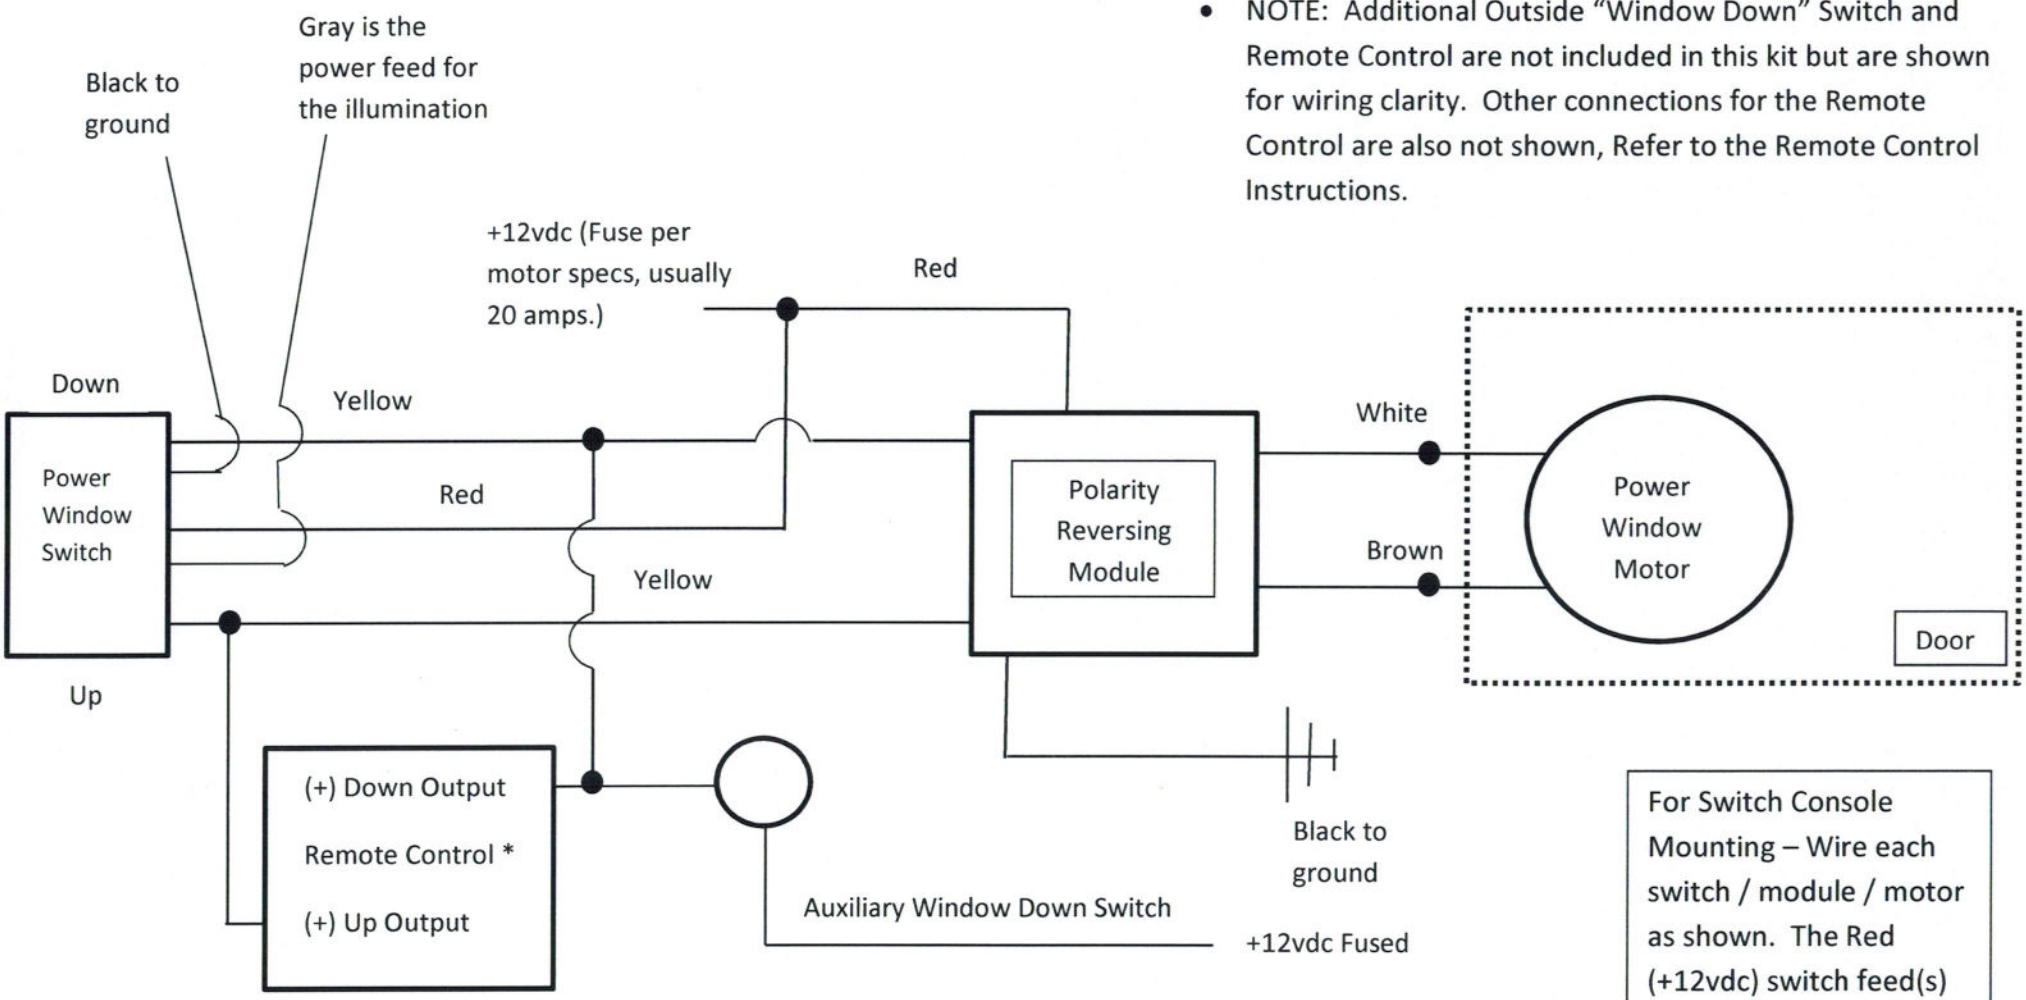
Gray is the power feed for the illumination

Black to ground

• NOTE: Additional Outside "Window Down" Switch and Remote Control are not included in this kit but are shown for wiring clarity. Other connections for the Remote Control are also not shown, Refer to the Remote Control Instructions.

+12vdc (Fuse per motor specs, usually 20 amps.)

Red

Down

Yellow

Power Window Switch

Red

Yellow

Up

Polarity Reversing Module

White

Brown

Power Window Motor

Door

(+) Down Output

Remote Control *

(+) Up Output

Auxiliary Window Down Switch

Black to ground

+12vdc Fused

For Switch Console Mounting – Wire each switch / module / motor as shown. The Red (+12vdc) switch feed(s)